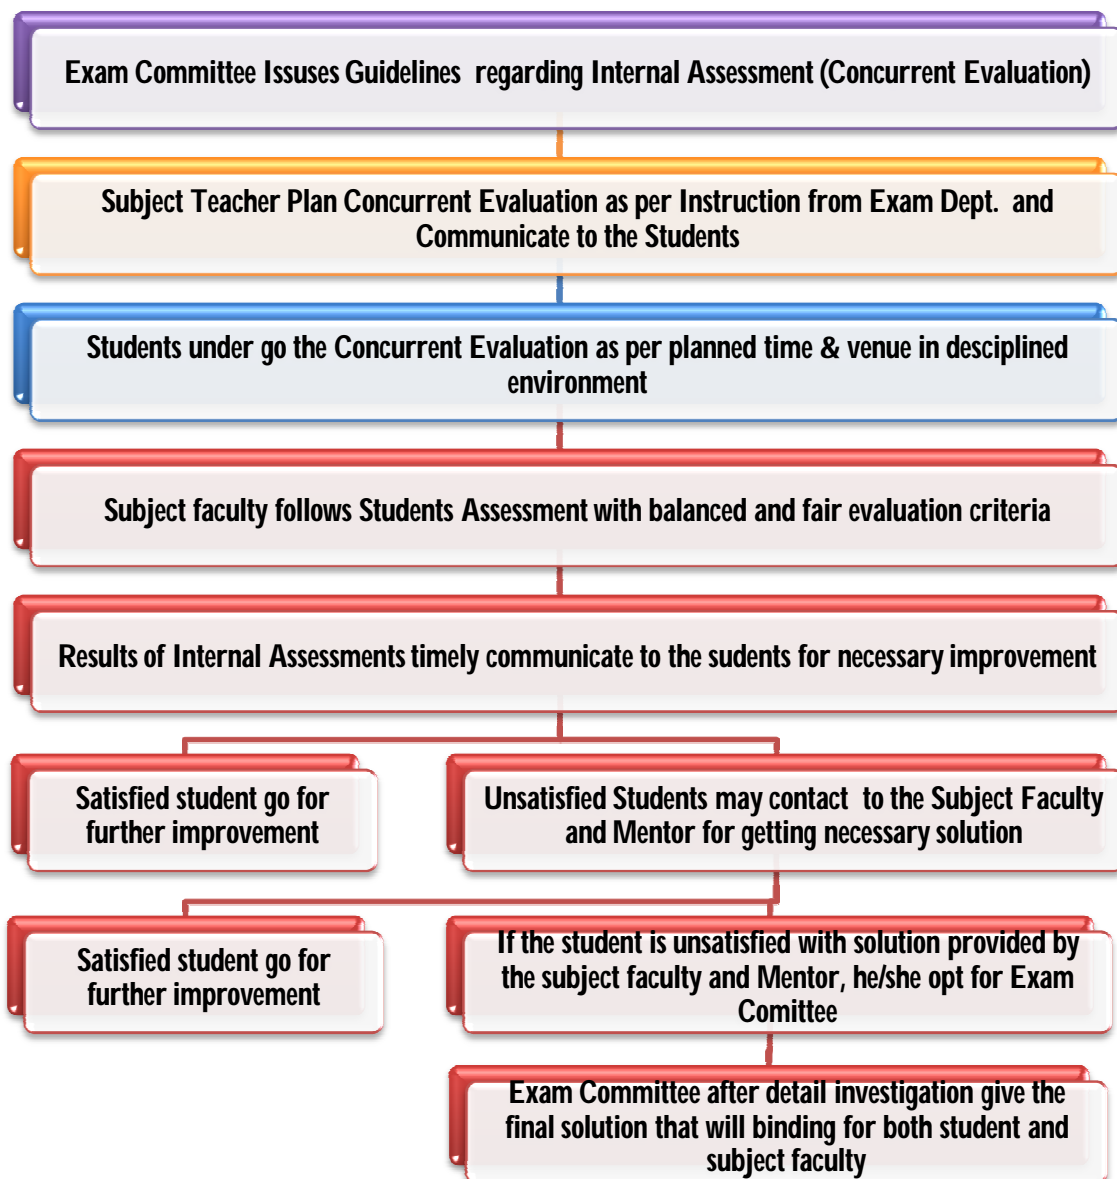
Exam Committee Issuses Guidelines regarding Internal Assessment (Concurrent Evaluation)

Subject Teacher Plan Concurrent Evaluation as per Instruction from Exam Dept. and Communicate to the Students

Students under go the Concurrent Evaluation as per planned time & venue in desciplined environment

Subject faculty follows Students Assessment with balanced and fair evaluation criteria

Results of Internal Assessments timely communicate to the sudents for necessary improvement

Satisfied student go for further improvement

Unsatisfied Students may contact to the Subject Faculty and Mentor for getting necessary solution

Satisfied student go for further improvement

If the student is unsatisfied with solution provided by the subject faculty and Mentor, he/she opt for Exam Comittee

Exam Committee after detail investigation give the final solution that will binding for both student and subject faculty